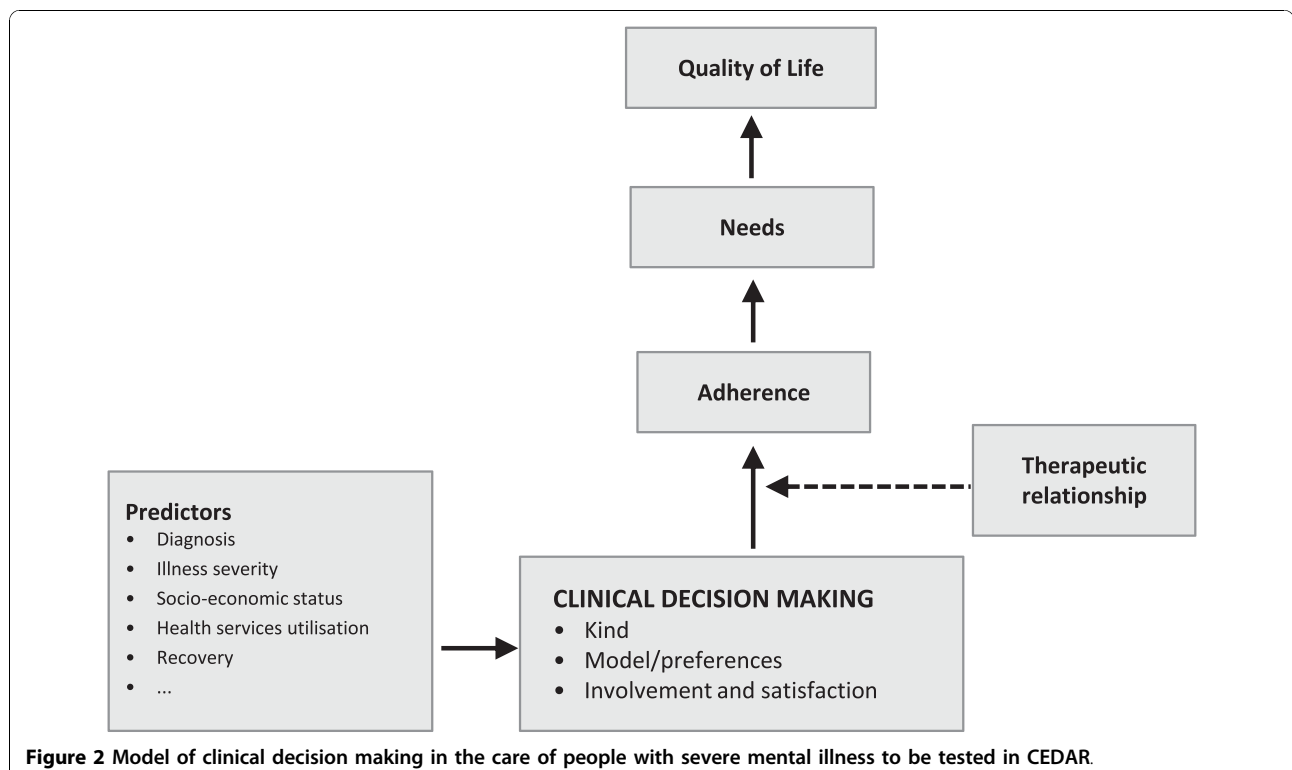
Quality of Life

Needs

Adherence

Therapeutic relationship

Predictors
• Diagnosis
• Illness severity
• Socio-economic status
• Health services utilisation
• Recovery
• ...

CLINICAL DECISION MAKING
• Kind
• Model/preferences
• Involvement and satisfaction

Figure 2 Model of clinical decision making in the care of people with severe mental illness to be tested in CEDAR.